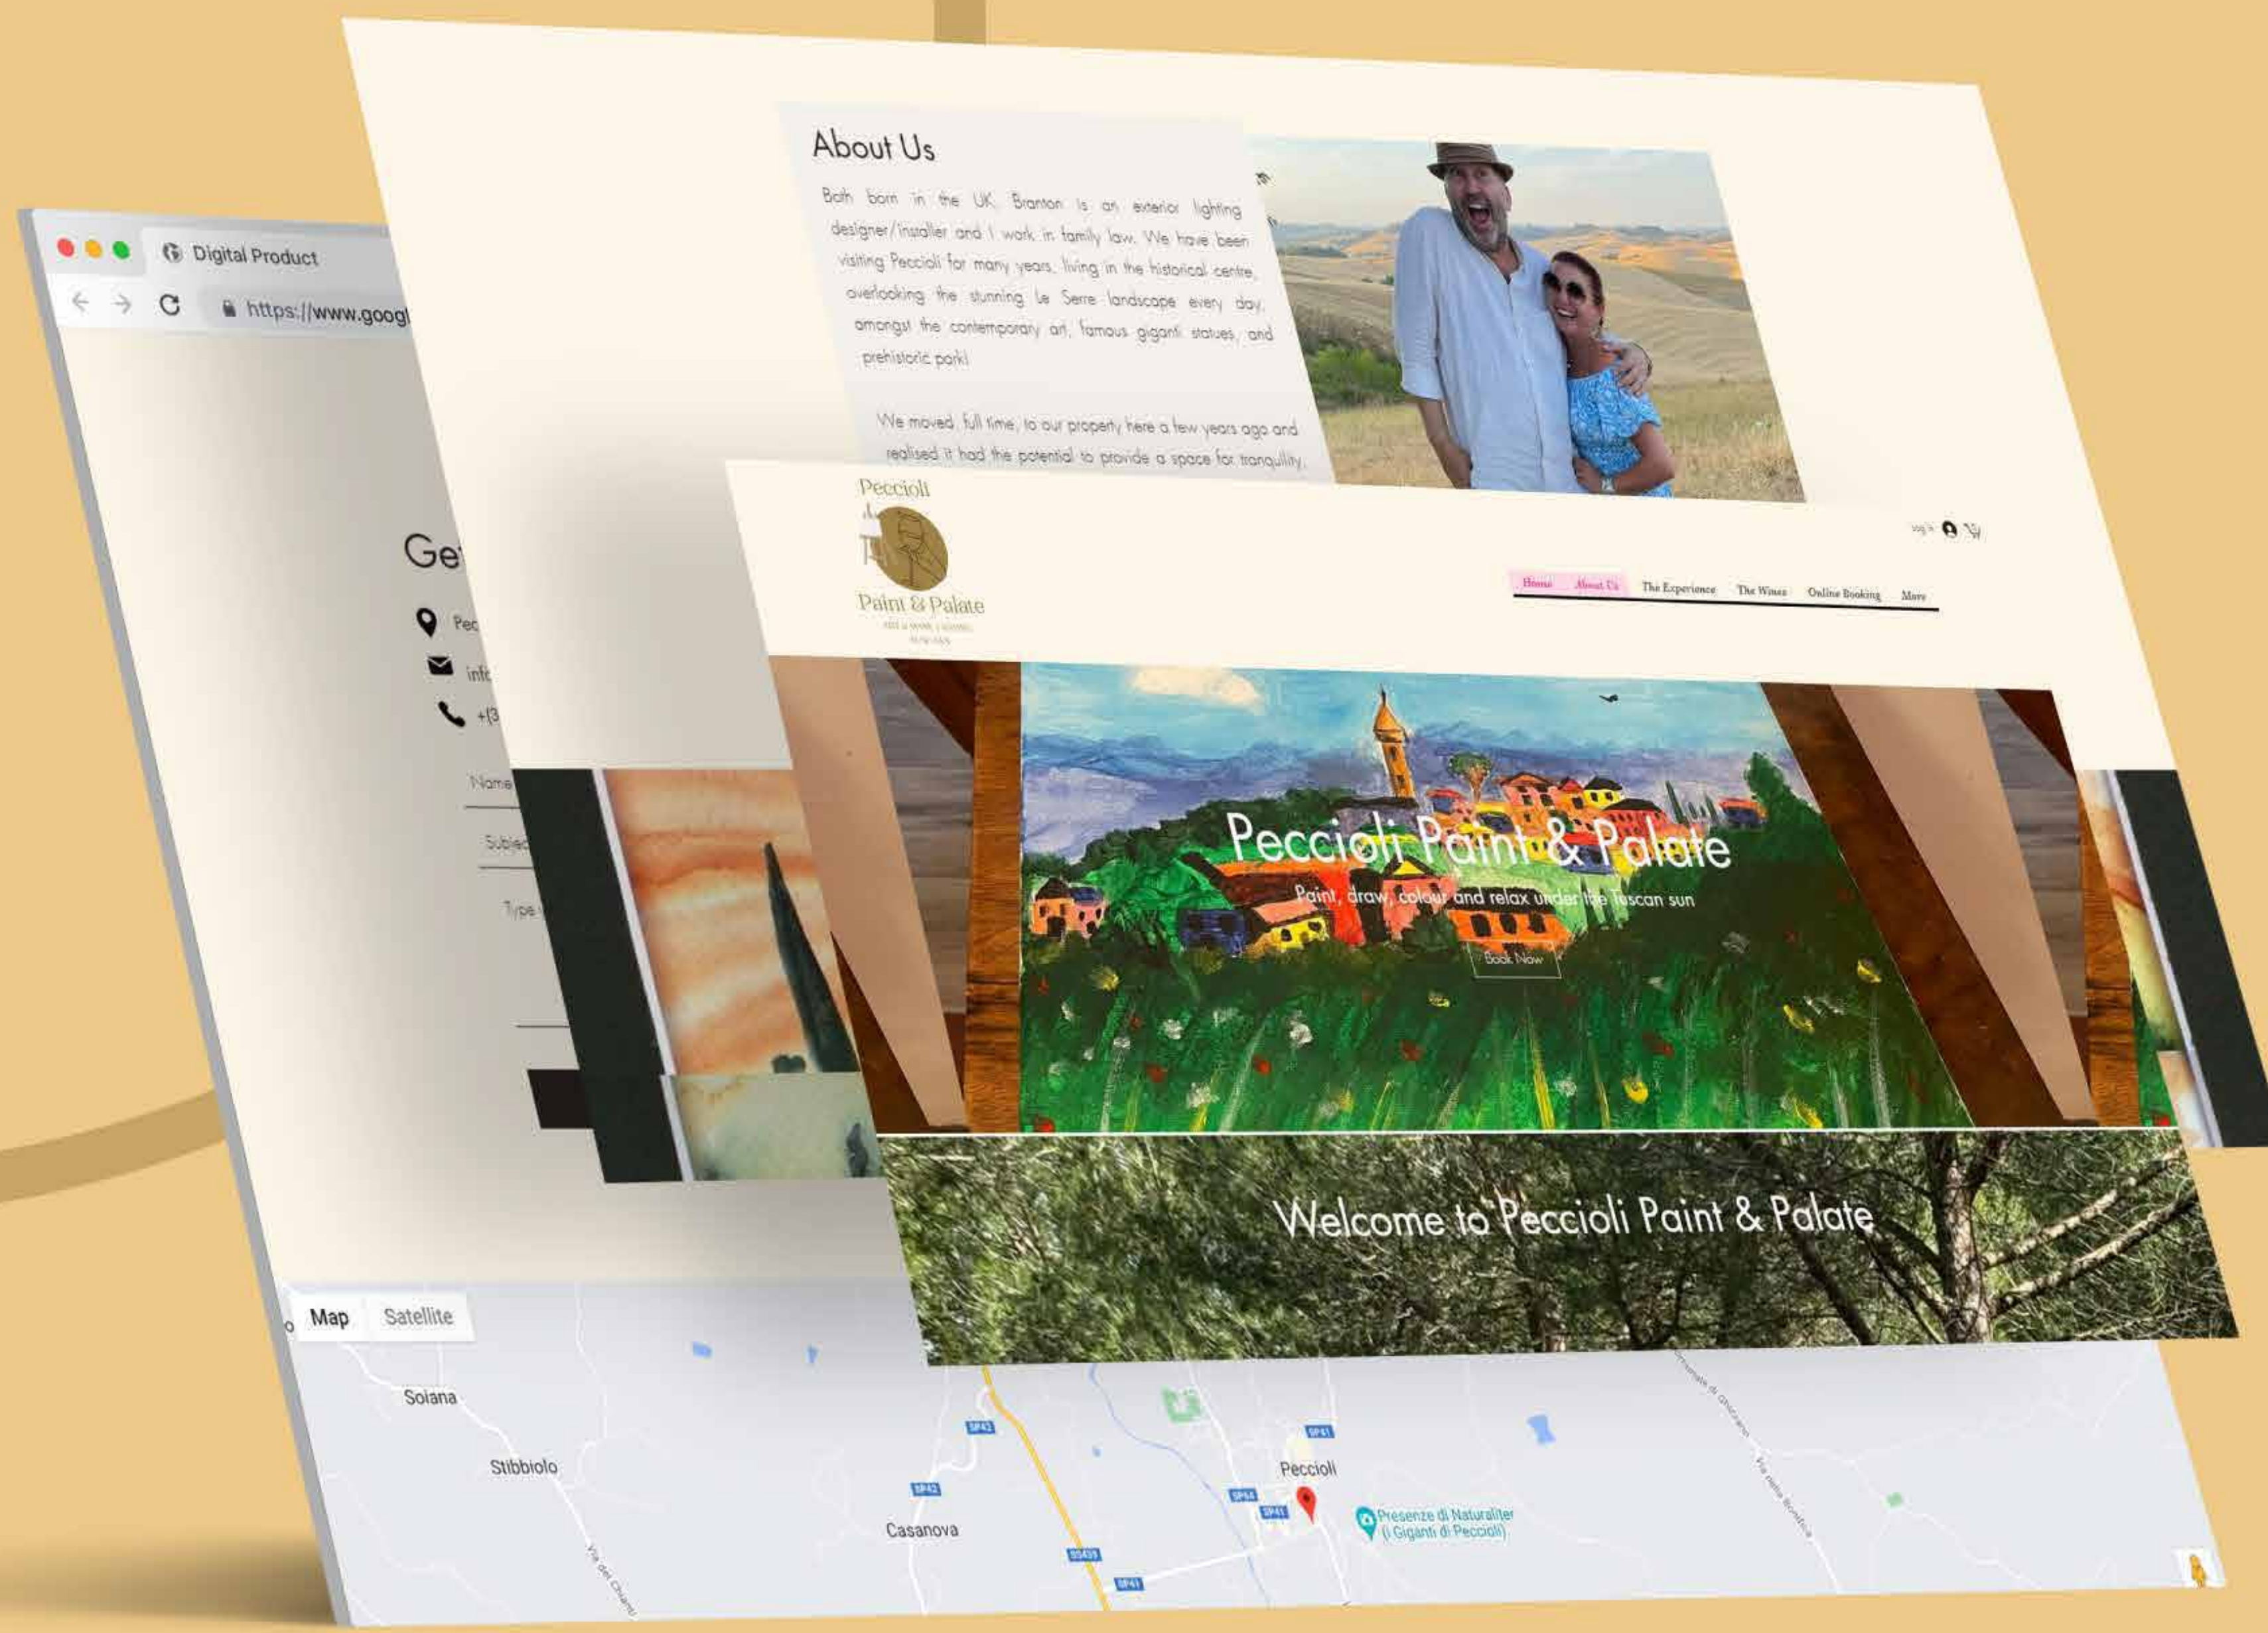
Digital Product

https://www.googl

About Us

Both born in the UK, Branton is an exterior lighting designer/installer and I work in family law. We have been visiting Peccioli for many years, living in the historical centre, overlooking the stunning Le Serre landscape every day, amongst the contemporary art, famous giganti statues, and prehistoric park!

We moved, full time, to our property here a few years ago and realised it had the potential to provide a space for tranquility,

Ge

Pec

info

+(3

Name

Subject

Type

Peccioli

Paint & Palate

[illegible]

Log In

Home About Us The Experience The Wines Online Booking More

Peccioli Paint & Palate

Paint, draw, colour and relax under the Tuscan sun

Book Now

Welcome to Peccioli Paint & Palate

Map Satellite

Soiana

Stibbiolo

Casanova

Peccioli

Presenze di Naturaliter (i Giganti di Peccioli)

SP42

SP42

SP41

SP64

SP41

SS439

SP41

Via dei Chianti